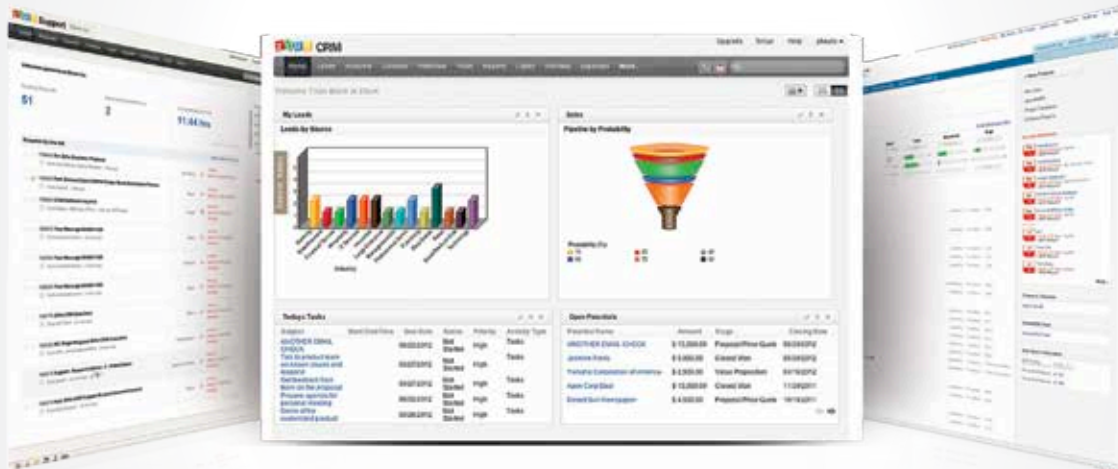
CRM

Upgrade Setup Help

Home Leads Accounts Contacts Potentials Feeds Reports Cases Activities Campaigns More

Welcome Zoho Back to Zoho

My Leads

Leads by Source

Sales

Pipeline by Probability

Todays Tasks

Subject | Start Date/Time | Due Date | Status | Priority | Activity Type
---|---|---|---|---|---
ANOTHER EMAIL CHECK | | 05/22/2012 | Not Started | High | Tasks
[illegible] | | 05/22/2012 | Not Started | High | Tasks
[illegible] | | 05/22/2012 | Not Started | High | Tasks
Prepare agenda for personal meeting | | 05/22/2012 | Not Started | High | Tasks
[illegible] | | 05/28/2012 | Not Started | High | Tasks

Open Potentials

Potential Name | Amount | Stage | Closing Date
---|---|---|---
ANOTHER EMAIL CHECK | $ 13,000.00 | Proposal/Price Quote | 05/22/2012
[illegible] | $ 3,000.00 | Closed Won | 05/28/2012
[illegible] | $ 2,500.00 | Value Proposition | 04/16/2012
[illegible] | $ 13,000.00 | Closed Won | 11/28/2011
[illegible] | $ 4,500.00 | Proposal/Price Quote | 10/18/2011

Support

51

2

11.44 hrs